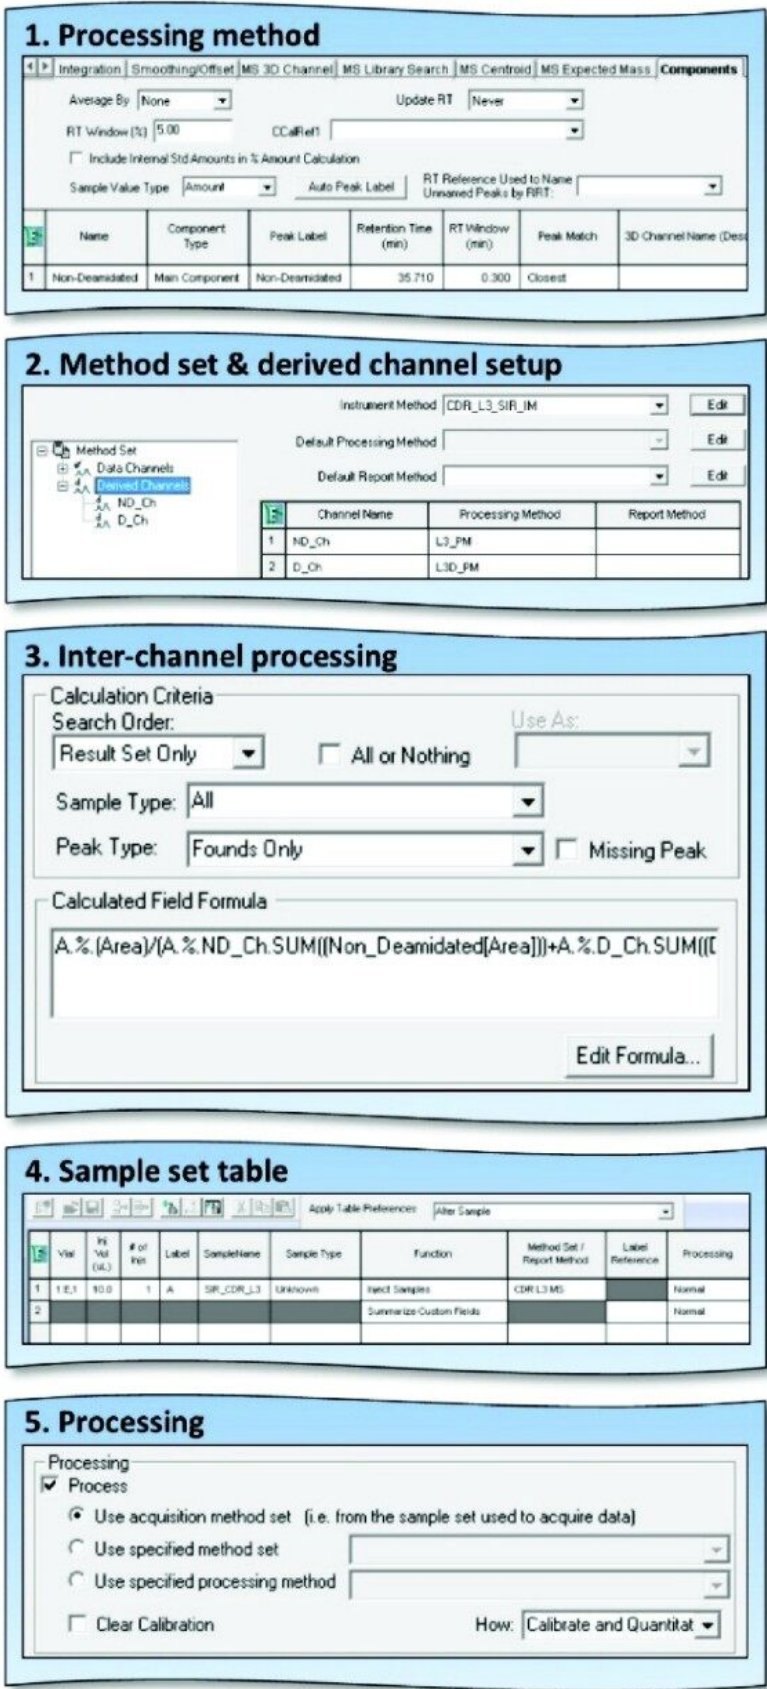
1. Processing method

Integration | Smoothing/Offset | MS 3D Channel | MS Library Search | MS Centroid | MS Expected Mass | Components

Average By None

Update RT Never

RT Window (%) 5.00

CCalRef1

Include Internal Std Amounts in % Amount Calculation

Sample Value Type Amount

Auto Peak Label

RT Reference Used to Name Unnamed Peaks by RRT:

| | Name | Component Type | Peak Label | Retention Time (min) | RT Window (min) | Peak Match | 3D Channel Name (Des |
|---|---|---|---|---|---|---|---|
| 1 | Non-Deamidated | Main Component | Non-Deamidated | 35.710 | 0.300 | Closest | |

2. Method set & derived channel setup

Method Set
Data Channels
Derived Channels
ND_Ch
D_Ch

Instrument Method CDR_L3_SIR_IM Edit

Default Processing Method Edit

Default Report Method Edit

| | Channel Name | Processing Method | Report Method |
|---|---|---|---|
| 1 | ND_Ch | L3_PM | |
| 2 | D_Ch | L3D_PM | |

3. Inter-channel processing

Calculation Criteria
Search Order:
Result Set Only
All or Nothing
Use As:
Sample Type: All
Peak Type: Founds Only
Missing Peak

Calculated Field Formula
A.%.(Area)/(A.%.ND_Ch.SUM((Non_Deamidated[Area]))+A.%.D_Ch.SUM(([

Edit Formula...

4. Sample set table

Apply Table Preferences After Sample

| | Vial | Inj Vol (uL) | # of Injs | Label | SampleName | Sample Type | Function | Method Set / Report Method | Label Reference | Processing |
|---|---|---|---|---|---|---|---|---|---|---|
| 1 | 1:E,1 | 10.0 | 1 | A | SIR_CDR_L3 | Unknown | Inject Samples | CDR L3 MS | | Normal |
| 2 | | | | | | | Summarize Custom Fields | | | Normal |

5. Processing

Processing
Process
Use acquisition method set (i.e. from the sample set used to acquire data)
Use specified method set
Use specified processing method
Clear Calibration
How: Calibrate and Quantitat